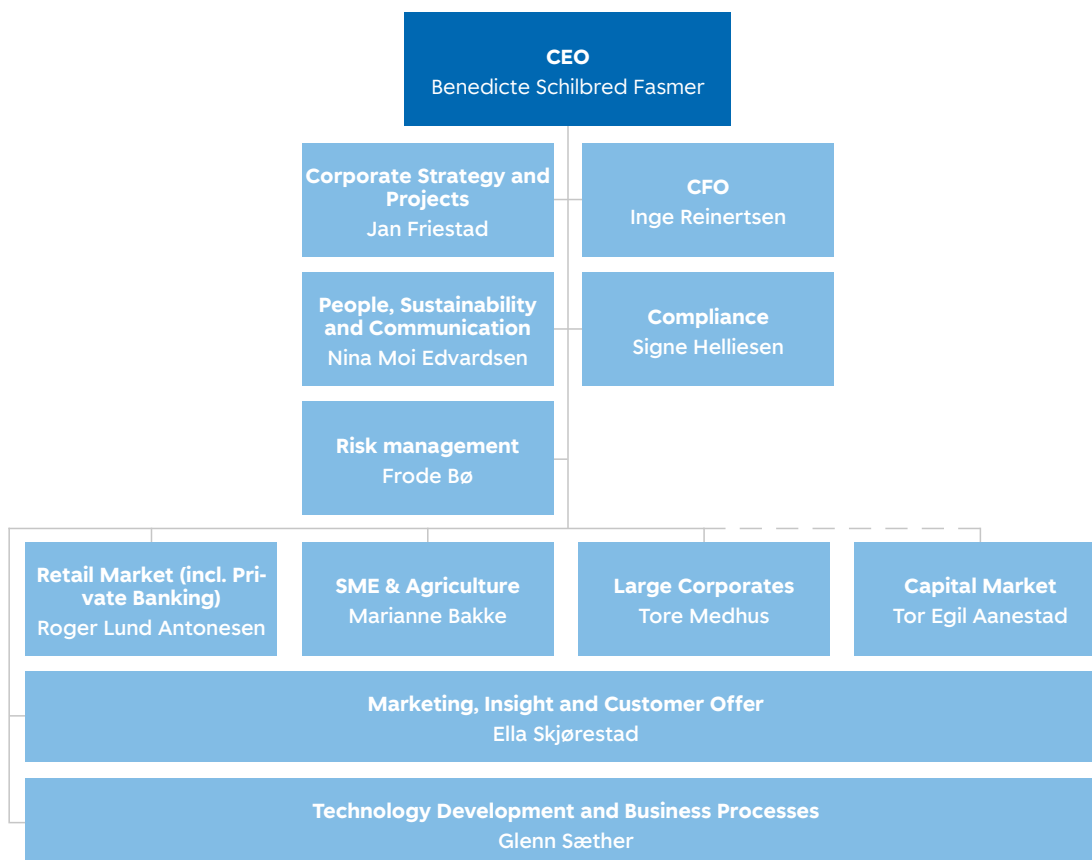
CEO
Benedicte Schilbred Fasmer

Corporate Strategy and Projects
Jan Friestad

CFO
Inge Reinertsen

People, Sustainability and Communication
Nina Moi Edvardsen

Compliance
Signe Helliesen

Risk management
Frode Bø

Retail Market (incl. Private Banking)
Roger Lund Antonesen

SME & Agriculture
Marianne Bakke

Large Corporates
Tore Medhus

Capital Market
Tor Egil Aanestad

Marketing, Insight and Customer Offer
Ella Skjørestad

Technology Development and Business Processes
Glenn Sæther